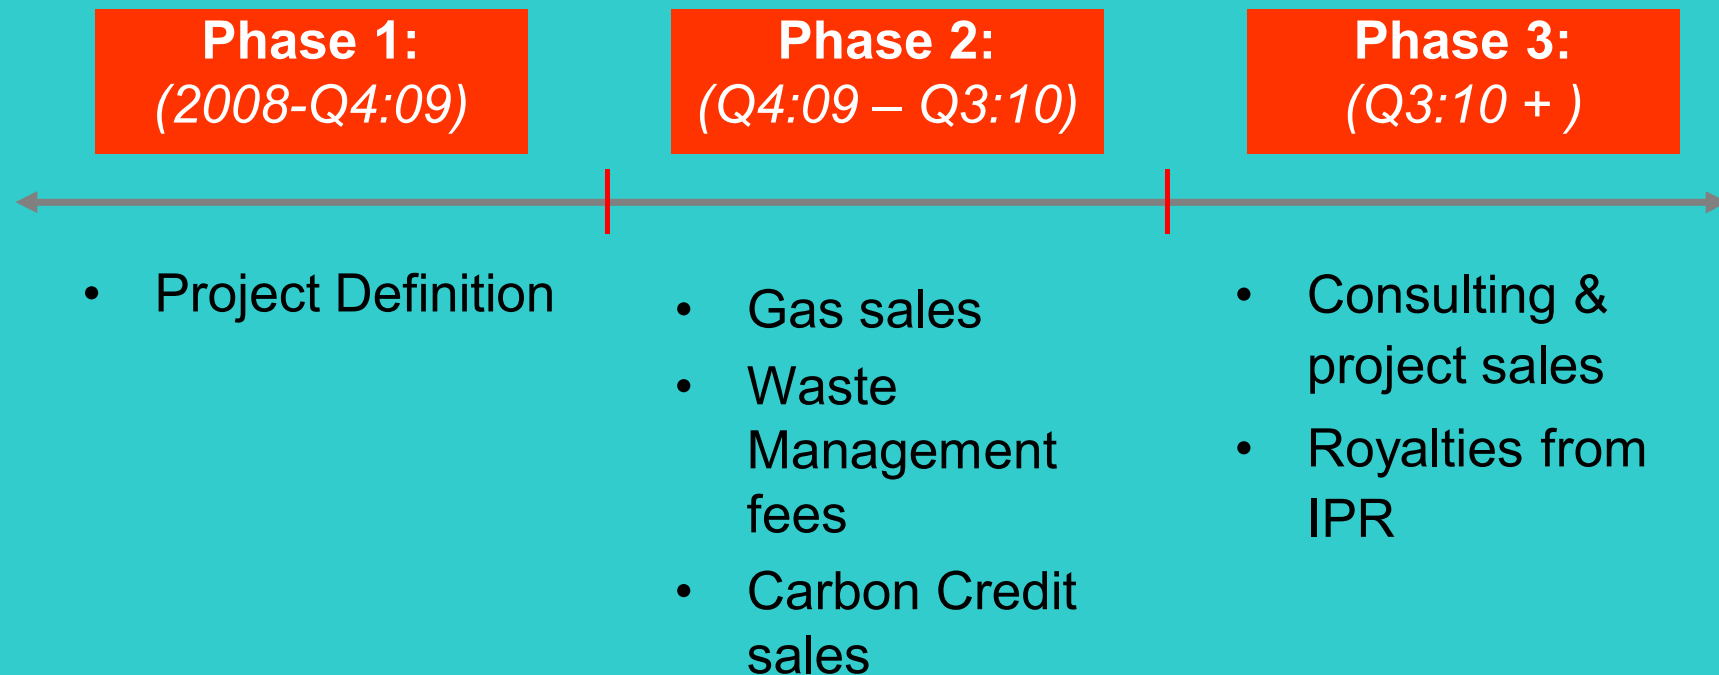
Phase 1:
(2008-Q4:09)

Phase 2:
(Q4:09 – Q3:10)

Phase 3:
(Q3:10 + )

• Project Definition

• Gas sales
• Waste Management fees
• Carbon Credit sales

• Consulting & project sales
• Royalties from IPR